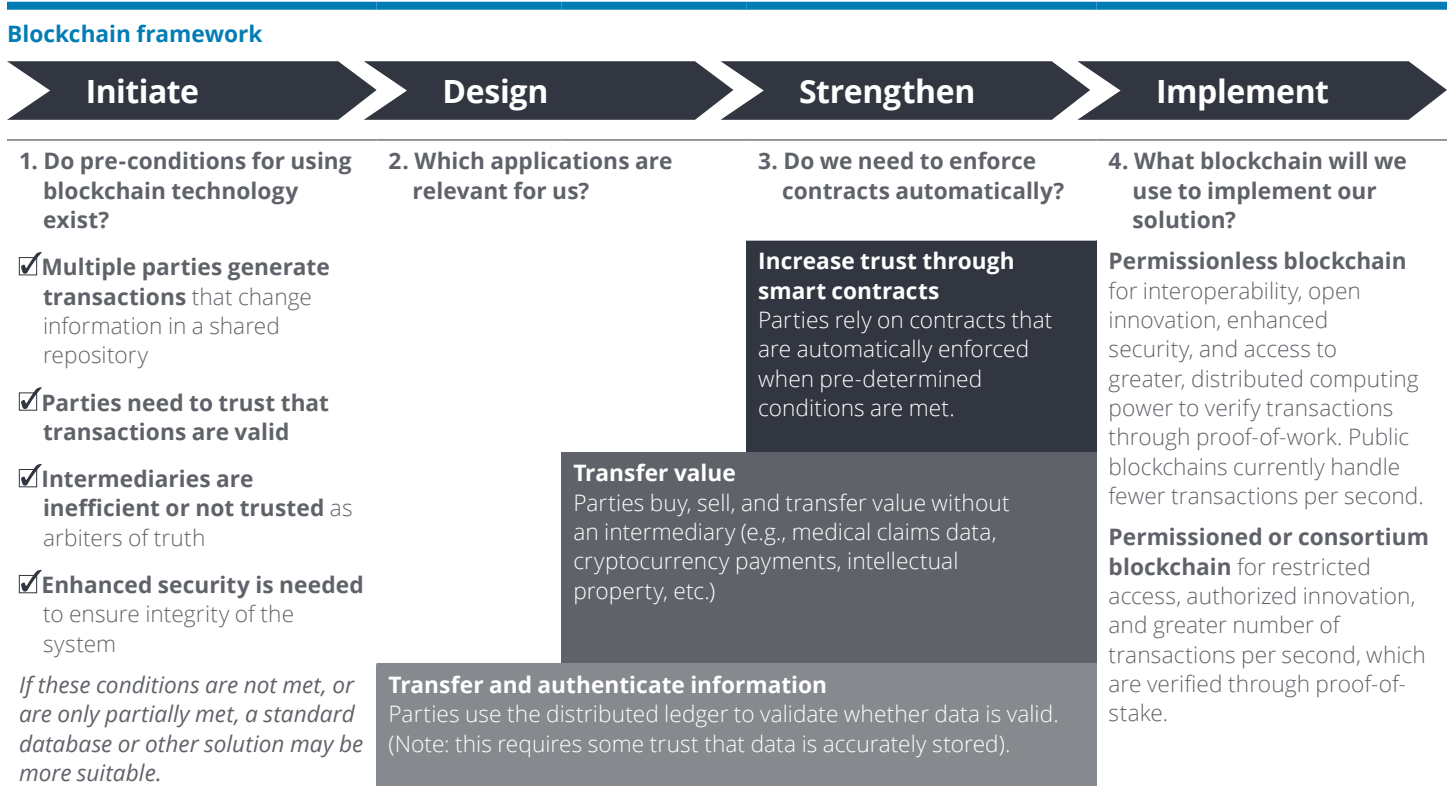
Blockchain framework

Initiate

Design

Strengthen

Implement

1. Do pre-conditions for using blockchain technology exist?

☑Multiple parties generate transactions that change information in a shared repository

☑Parties need to trust that transactions are valid

☑Intermediaries are inefficient or not trusted as arbiters of truth

☑Enhanced security is needed to ensure integrity of the system

*If these conditions are not met, or are only partially met, a standard database or other solution may be more suitable.*

2. Which applications are relevant for us?

3. Do we need to enforce contracts automatically?

Increase trust through smart contracts
Parties rely on contracts that are automatically enforced when pre-determined conditions are met.

Transfer value
Parties buy, sell, and transfer value without an intermediary (e.g., medical claims data, cryptocurrency payments, intellectual property, etc.)

Transfer and authenticate information
Parties use the distributed ledger to validate whether data is valid. (Note: this requires some trust that data is accurately stored).

4. What blockchain will we use to implement our solution?

Permissionless blockchain for interoperability, open innovation, enhanced security, and access to greater, distributed computing power to verify transactions through proof-of-work. Public blockchains currently handle fewer transactions per second.

Permissioned or consortium blockchain for restricted access, authorized innovation, and greater number of transactions per second, which are verified through proof-of-stake.